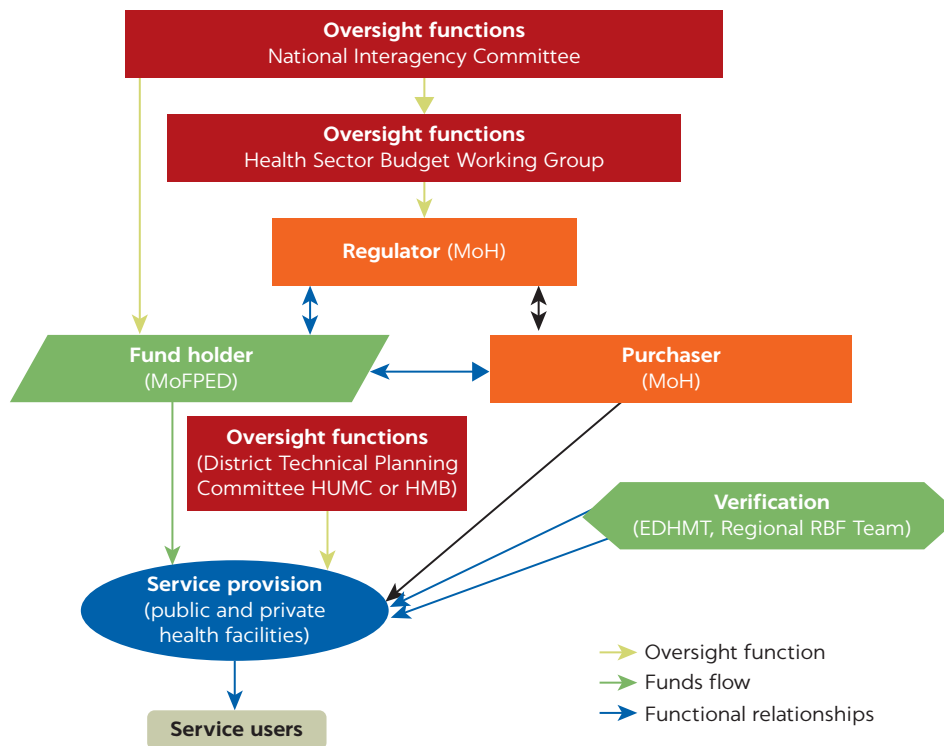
Oversight functions
National Interagency Committee

Oversight functions
Health Sector Budget Working Group

Regulator (MoH)

Fund holder
(MoFPED)

Purchaser
(MoH)

Oversight functions
(District Technical Planning Committee HUMC or HMB)

Verification
(EDHMT, Regional RBF Team)

Service provision
(public and private health facilities)

Service users

Oversight function
Funds flow
Functional relationships